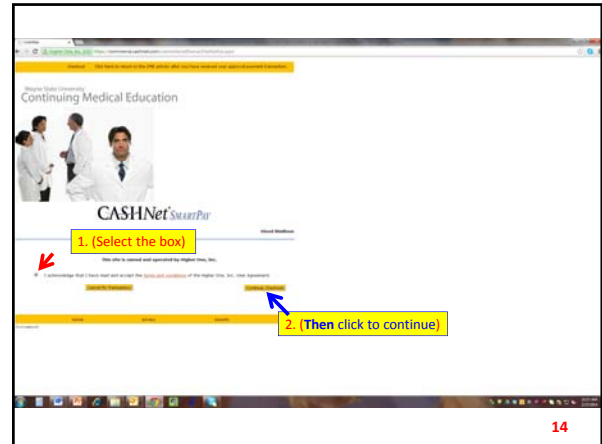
Wayne State University
Continuing Medical Education

CASHNet SmartPay

1. (Select the box)

This site is owned and operated by Higher One, Inc.

I acknowledge that I have read and accept the terms and conditions of the Higher One, Inc. User Agreement.

Cancel this Transaction

Continue Checkout

2. (Then click to continue)

14